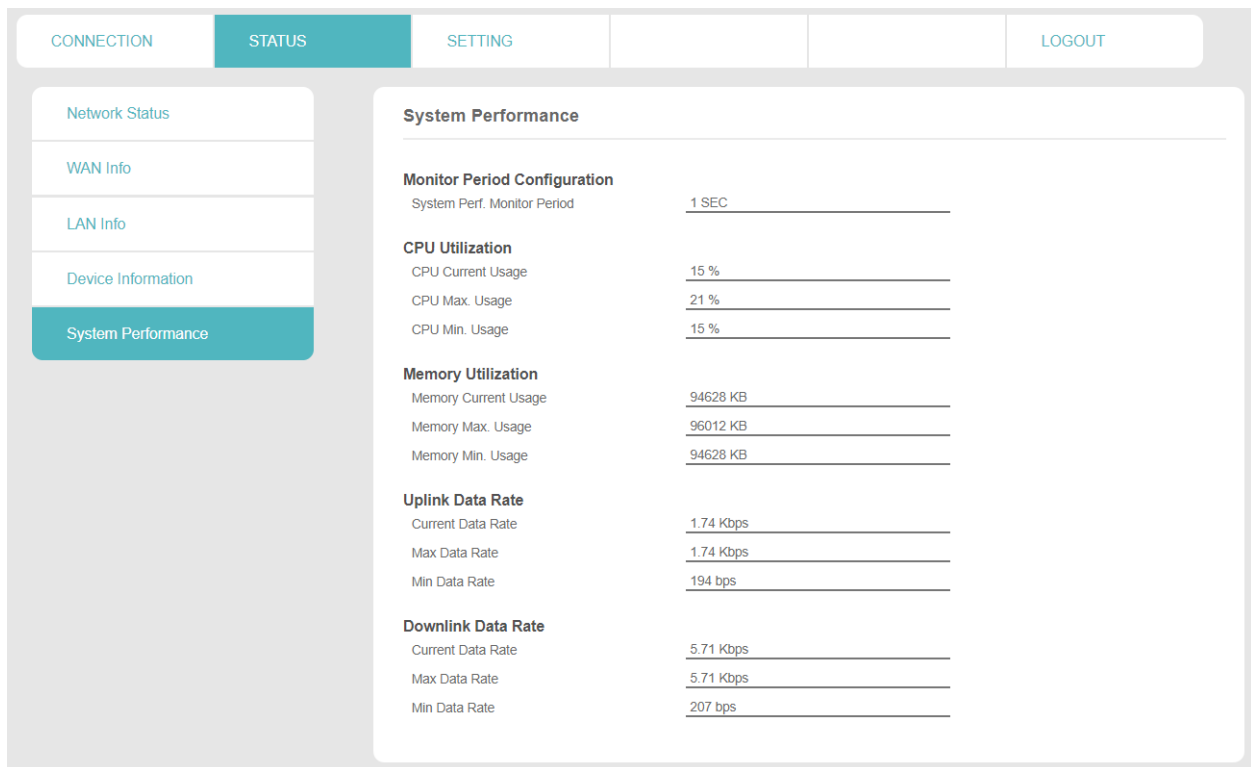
CONNECTION STATUS SETTING LOGOUT

Network Status
WAN Info
LAN Info
Device Information
System Performance

System Performance

Monitor Period Configuration
System Perf. Monitor Period 1 SEC

CPU Utilization
CPU Current Usage 15 %
CPU Max. Usage 21 %
CPU Min. Usage 15 %

Memory Utilization
Memory Current Usage 94628 KB
Memory Max. Usage 96012 KB
Memory Min. Usage 94628 KB

Uplink Data Rate
Current Data Rate 1.74 Kbps
Max Data Rate 1.74 Kbps
Min Data Rate 194 bps

Downlink Data Rate
Current Data Rate 5.71 Kbps
Max Data Rate 5.71 Kbps
Min Data Rate 207 bps